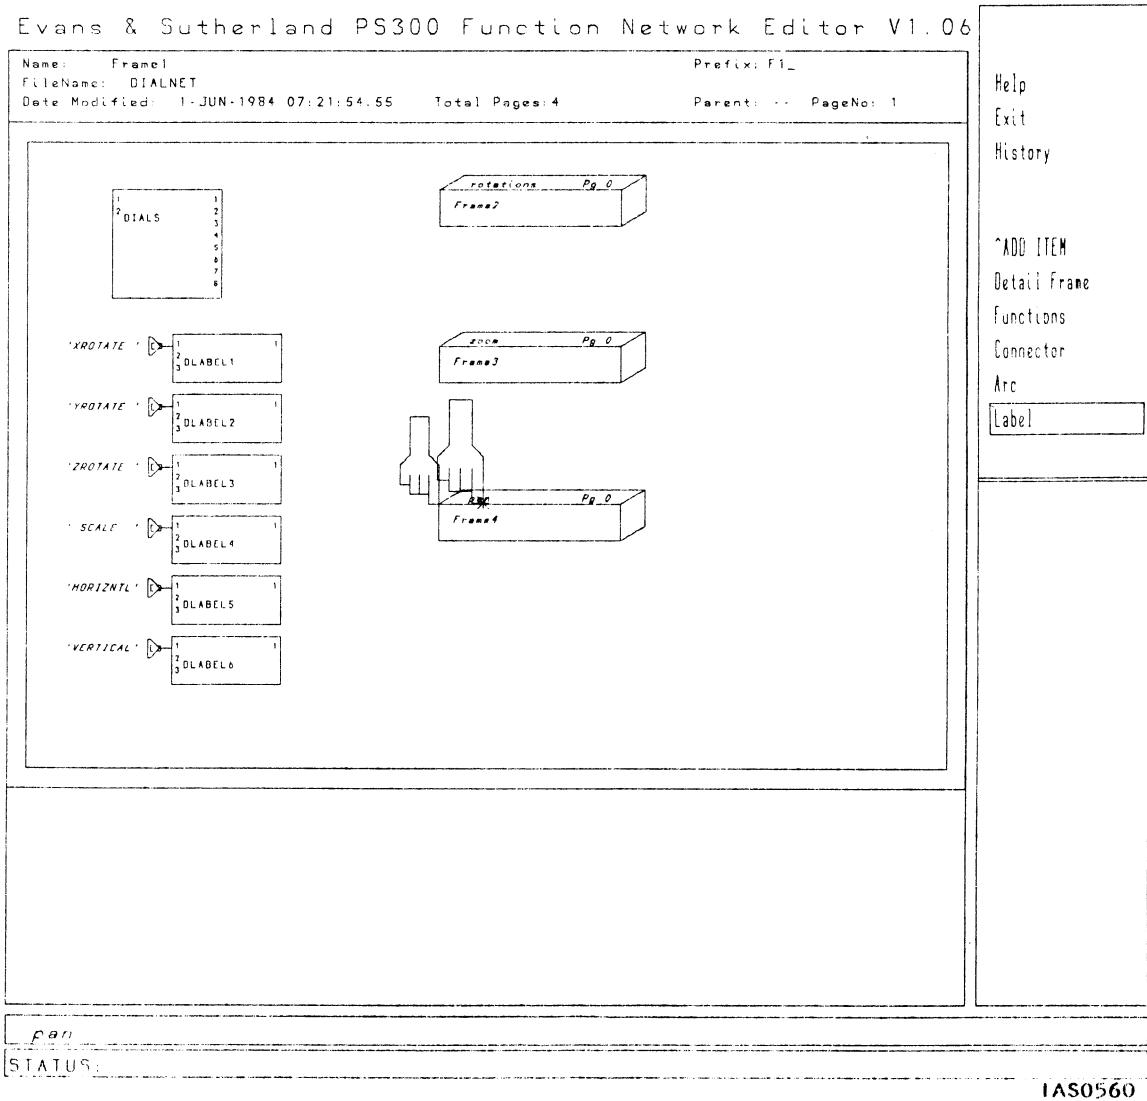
Evans & Sutherland PS300 Function Network Editor V1.06

Name: Frame1
FileName: DIALNET
Date Modified: 1-JUN-1984 07:21:54.55 Total Pages: 4

Prefix: F1_
Parent: -- PageNo: 1

Help
Exit
History

^ADD ITEM
Detail Frame
Functions
Connector
Arc
Label

1
2 DIALS
1
2
3
4
5
6
7
8

rotations Pg 0
Frame2

'XROTATE ' C 1 2 3 DLABEL1 1

zoom Pg 0
Frame3

'YROTATE ' C 1 2 3 DLABEL2 1

'ZROTATE ' C 1 2 3 DLABEL3 1

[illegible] Pg 0
Frame4

' SCALE ' C 1 2 3 DLABEL4 1

'HORIZNTL' C 1 2 3 DLABEL5 1

'VERTICAL' C 1 2 3 DLABEL6 1

pan
STATUS:

1AS0560